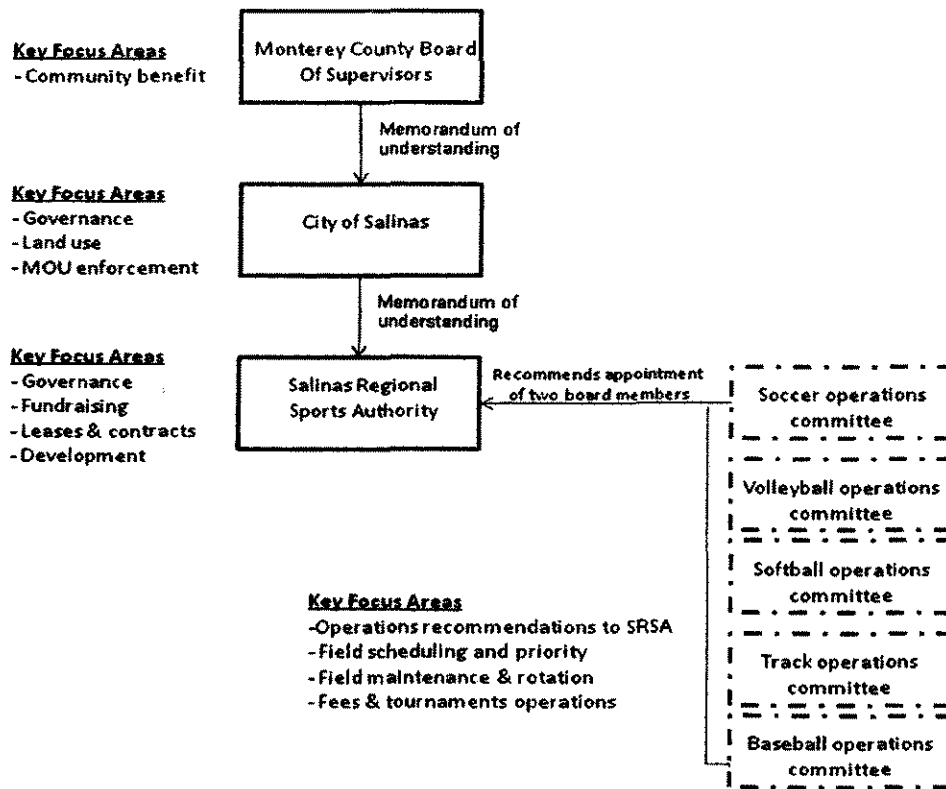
Key Focus Areas
- Community benefit

Monterey County Board Of Supervisors

Memorandum of understanding

Key Focus Areas
- Governance
- Land use
- MOU enforcement

City of Salinas

Memorandum of understanding

Key Focus Areas
- Governance
- Fundraising
- Leases & contracts
- Development

Salinas Regional Sports Authority

Recommends appointment of two board members

Soccer operations committee

Volleyball operations committee

Softball operations committee

Track operations committee

Baseball operations committee

Key Focus Areas
-Operations recommendations to SRSA
-Field scheduling and priority
-Field maintenance & rotation
-Fees & tournaments operations